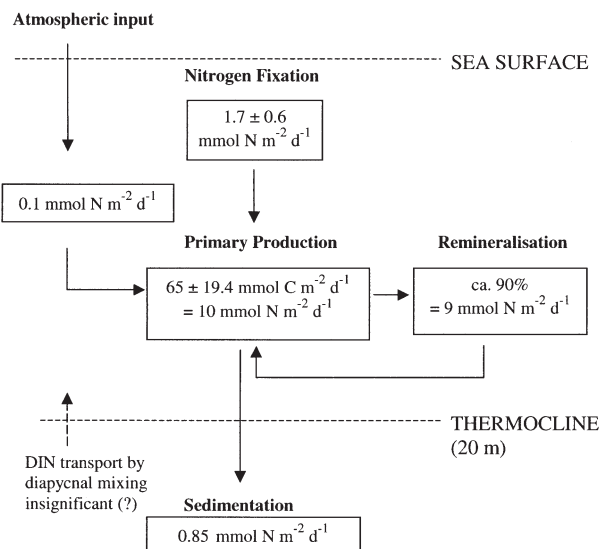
Atmospheric input

SEA SURFACE

Nitrogen Fixation

$1.7 \pm 0.6$ mmol N $m^{-2}$ $d^{-1}$

0.1 mmol N $m^{-2}$ $d^{-1}$

Primary Production

$65 \pm 19.4$ mmol C $m^{-2}$ $d^{-1}$ = 10 mmol N $m^{-2}$ $d^{-1}$

Remineralisation

ca. 90% = 9 mmol N $m^{-2}$ $d^{-1}$

THERMOCLINE (20 m)

DIN transport by diapycnal mixing insignificant (?)

Sedimentation

0.85 mmol N $m^{-2}$ $d^{-1}$